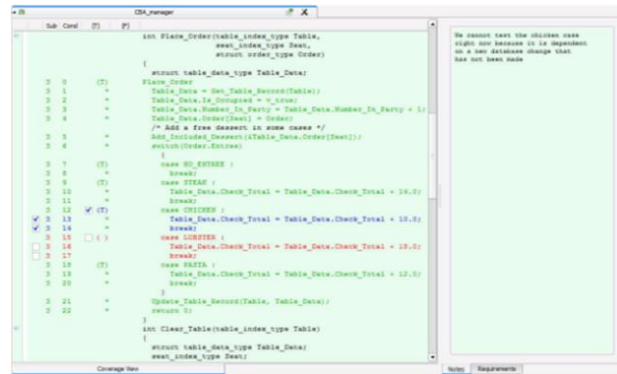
CBA_manager

Sub Cond (T) (F)

int Place_Order(table_index_type Table,
seat_index_type Seat,
struct order_type Order)
{
struct table_data_type Table_Data;
3 0 (T) Place_Order
3 1 * Table_Data = Get_Table_Record(Table);
3 2 * Table_Data.Is_Occupied = v_true;
3 3 * Table_Data.Number_In_Party = Table_Data.Number_In_Party + 1;
3 4 * Table_Data.Order[Seat] = Order;
/* Add a free dessert in some cases */
3 5 * Add_Included_Dessert(&Table_Data.Order[Seat]);
3 6 * switch(Order.Entree)
{
3 7 (T) case NO_ENTREE :
3 8 * break;
3 9 (T) case STEAK :
3 10 * Table_Data.Check_Total = Table_Data.Check_Total + 14.0;
3 11 * break;
3 12 (T) case CHICKEN :
3 13 * Table_Data.Check_Total = Table_Data.Check_Total + 10.0;
3 14 * break;
3 15 ( ) case LOBSTER :
3 16 * Table_Data.Check_Total = Table_Data.Check_Total + 18.0;
3 17 * break;
3 18 (T) case PASTA :
3 19 * Table_Data.Check_Total = Table_Data.Check_Total + 12.0;
3 20 * break;
}
3 21 * Update_Table_Record(Table, Table_Data);
3 22 * return 0;
}
int Clear_Table(table_index_type Table)
{
struct table_data_type Table_Data;
seat_index_type Seat;

Coverage View

We cannot test the chicken case right now because it is dependent on a new database change that has not been made

Notes Requirements